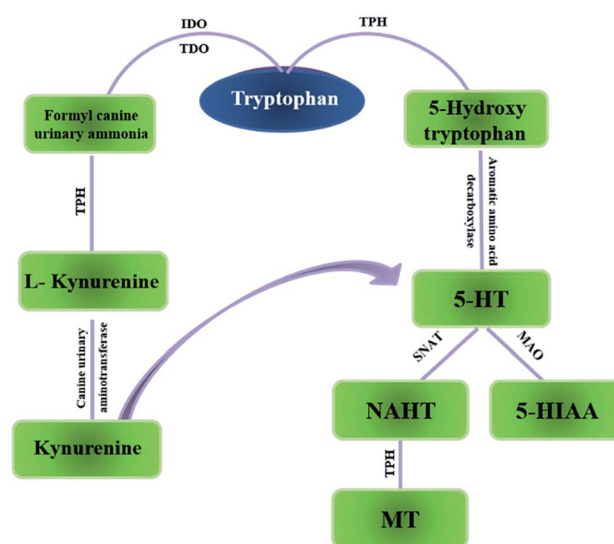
IDO

TDO

TPH

Tryptophan

Formyl canine urinary ammonia

5-Hydroxy tryptophan

TPH

Aromatic amino acid decarboxylase

L- Kynurenine

5-HT

Canine urinary aminotransferase

SNAT

MAO

NAHT

5-HIAA

Kynurenine

TPH

MT